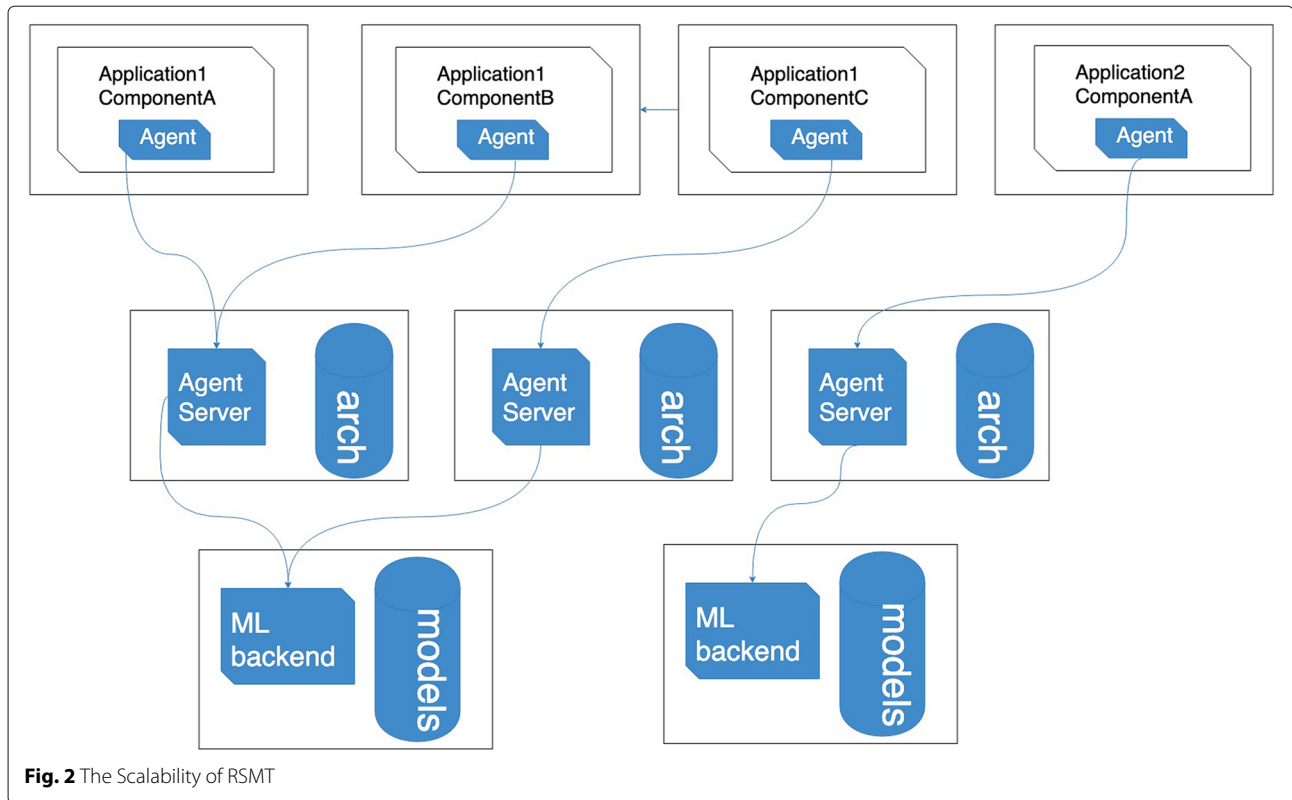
Application1 ComponentA

Agent

Application1 ComponentB

Agent

Application1 ComponentC

Agent

Application2 ComponentA

Agent

Agent Server

arch

Agent Server

arch

Agent Server

arch

ML backend

models

ML backend

models

**Fig. 2** The Scalability of RSMT